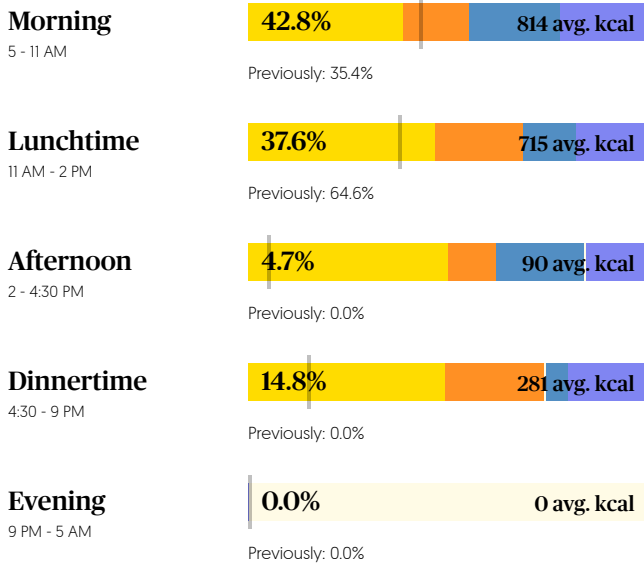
Morning
5 - 11 AM

42.8%
814 avg. kcal

Previously: 35.4%

Lunchtime
11 AM - 2 PM

37.6%
715 avg. kcal

Previously: 64.6%

Afternoon
2 - 4:30 PM

4.7%
90 avg. kcal

Previously: 0.0%

Dinnertime
4:30 - 9 PM

14.8%
281 avg. kcal

Previously: 0.0%

Evening
9 PM - 5 AM

0.0%
0 avg. kcal

Previously: 0.0%